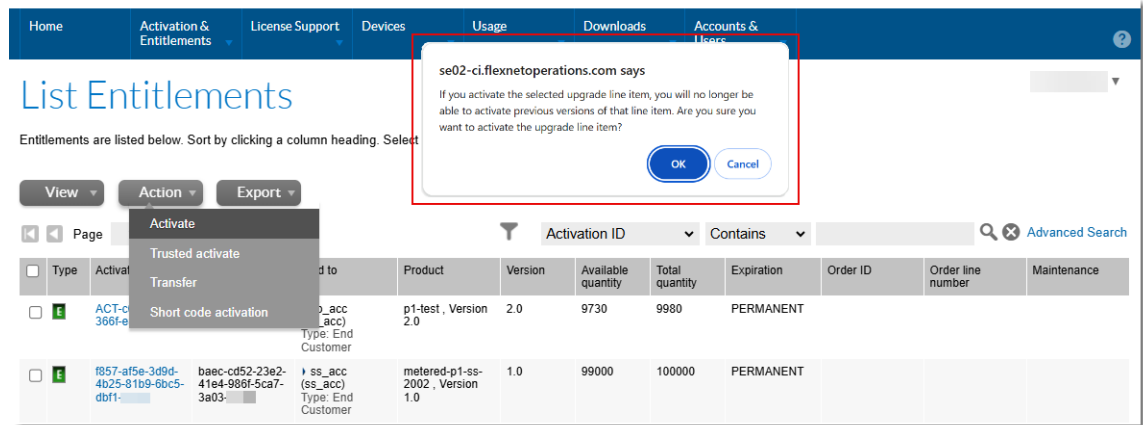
Home | Activation & Entitlements | License Support | Devices | Usage | Downloads | Accounts & Users

?

List Entitlements

Entitlements are listed below. Sort by clicking a column heading. Select

se02-ci.flexnetoperations.com says

If you activate the selected upgrade line item, you will no longer be able to activate previous versions of that line item. Are you sure you want to activate the upgrade line item?

OK Cancel

View Action Export

Activate
Trusted activate
Transfer
Short code activation

Page

Activation ID Contains Advanced Search

| | Type | Activat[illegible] | | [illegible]d to | Product | Version | Available quantity | Total quantity | Expiration | Order ID | Order line number | Maintenance |
|---|---|---|---|---|---|---|---|---|---|---|---|---|
| | E | ACT-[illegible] 366f-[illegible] | | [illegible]_acc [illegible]acc) Type: End Customer | p1-test , Version 2.0 | 2.0 | 9730 | 9980 | PERMANENT | | | |
| | E | f857-af5e-3d9d-4b25-81b9-6bc5-dbf1-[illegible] | baec-cd52-23e2-41e4-986f-5ca7-3a03-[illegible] | ss_acc (ss_acc) Type: End Customer | metered-p1-ss-2002 , Version 1.0 | 1.0 | 99000 | 100000 | PERMANENT | | | |